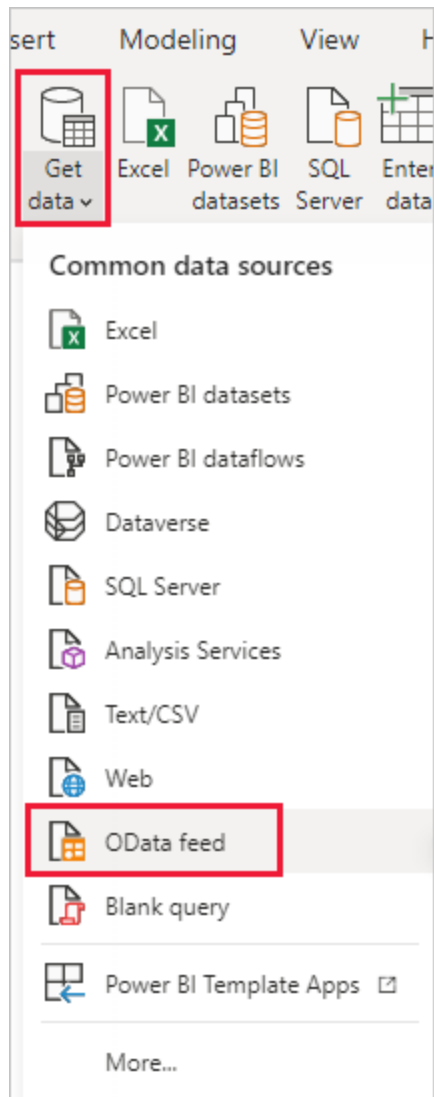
sert Modeling View H

Get data

Excel

Power BI datasets

SQL Server

Enter data

Common data sources

Excel

Power BI datasets

Power BI dataflows

Dataverse

SQL Server

Analysis Services

Text/CSV

Web

OData feed

Blank query

Power BI Template Apps

More...